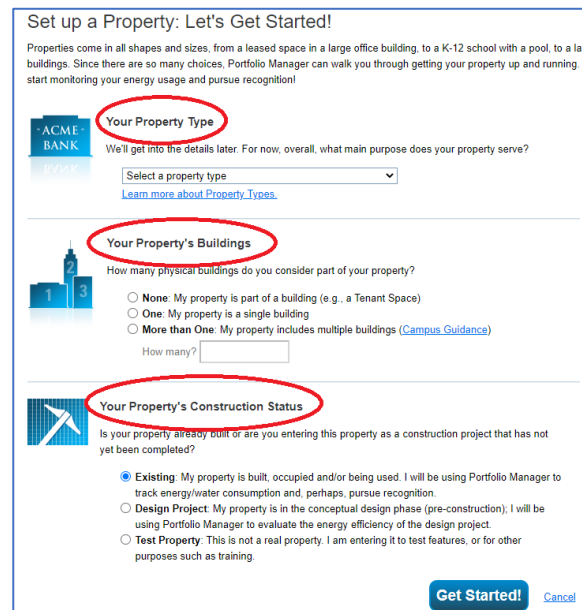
Set up a Property: Let's Get Started!

Properties come in all shapes and sizes, from a leased space in a large office building, to a K-12 school with a pool, to a la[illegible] buildings. Since there are so many choices, Portfolio Manager can walk you through getting your property up and running. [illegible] start monitoring your energy usage and pursue recognition!

ACME BANK

Your Property Type

We'll get into the details later. For now, overall, what main purpose does your property serve?

Select a property type

Learn more about Property Types.

1 2 3

Your Property's Buildings

How many physical buildings do you consider part of your property?

None: My property is part of a building (e.g., a Tenant Space)

One: My property is a single building

More than One: My property includes multiple buildings (Campus Guidance)

How many?

Your Property's Construction Status

Is your property already built or are you entering this property as a construction project that has not yet been completed?

Existing: My property is built, occupied and/or being used. I will be using Portfolio Manager to track energy/water consumption and, perhaps, pursue recognition.

Design Project: My property is in the conceptual design phase (pre-construction); I will be using Portfolio Manager to evaluate the energy efficiency of the design project.

Test Property: This is not a real property. I am entering it to test features, or for other purposes such as training.

Get Started!

Cancel